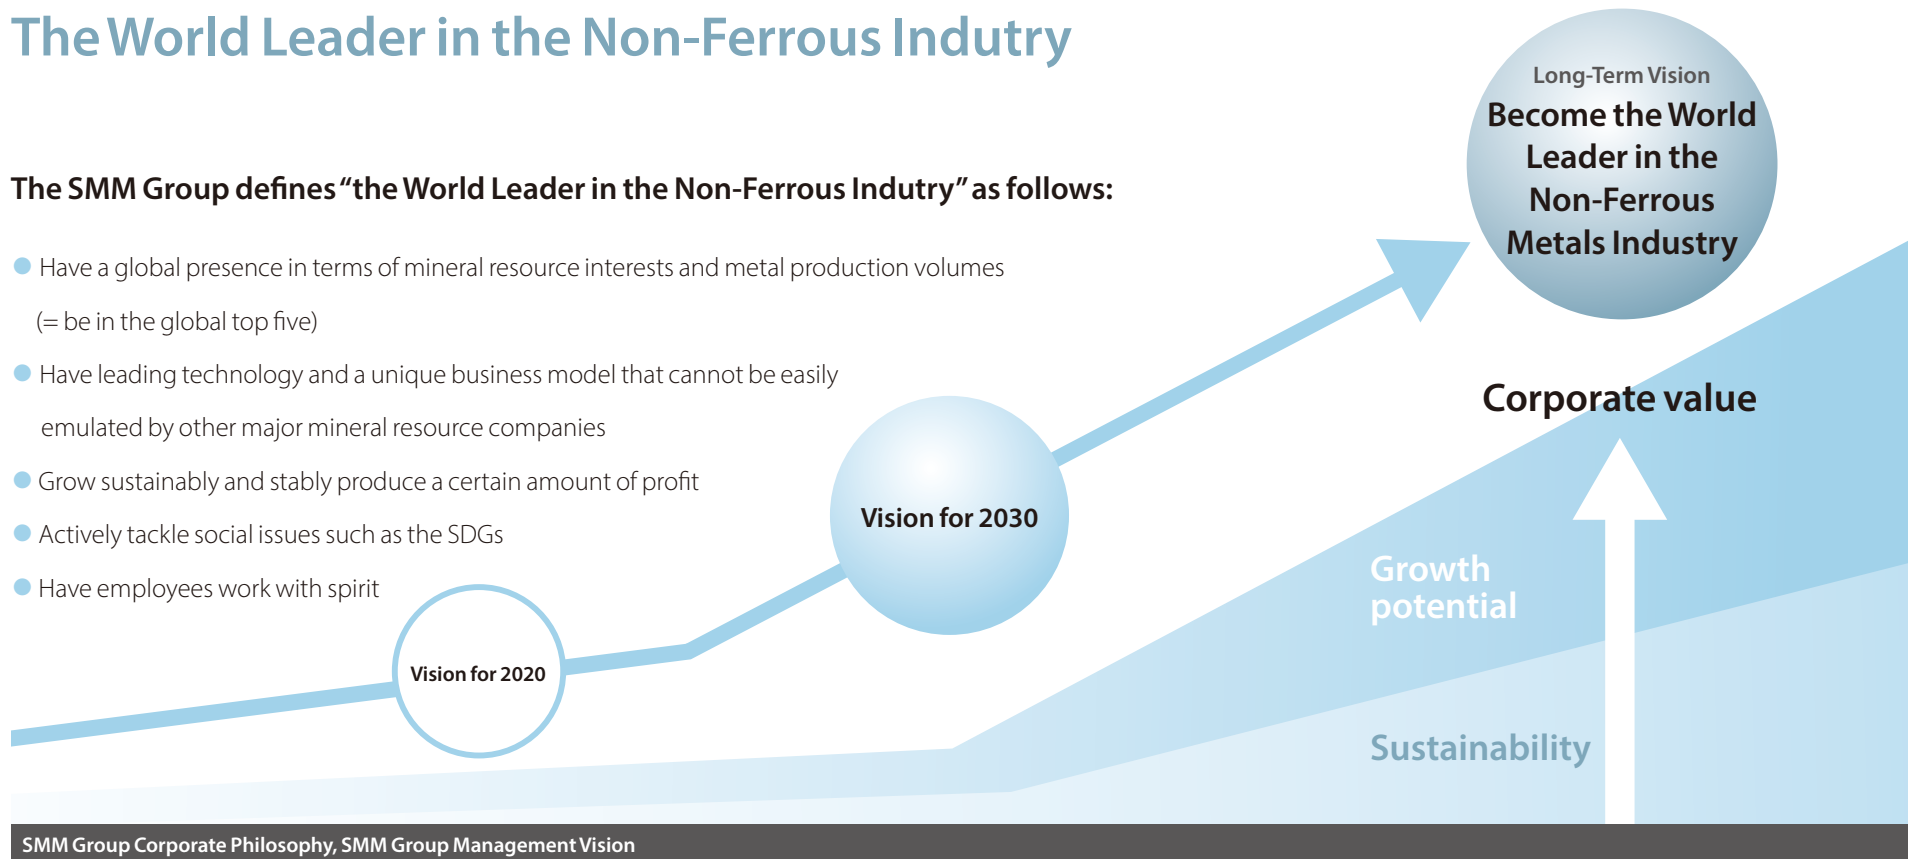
The World Leader in the Non-Ferrous Indutry

Long-Term Vision
Become the World Leader in the Non-Ferrous Metals Industry

The SMM Group defines “the World Leader in the Non-Ferrous Indutry” as follows:

Have a global presence in terms of mineral resource interests and metal production volumes (= be in the global top five)

Have leading technology and a unique business model that cannot be easily emulated by other major mineral resource companies

Grow sustainably and stably produce a certain amount of profit

Actively tackle social issues such as the SDGs

Have employees work with spirit

Vision for 2030

Vision for 2020

Corporate value

Growth potential

Sustainability

SMM Group Corporate Philosophy, SMM Group Management Vision